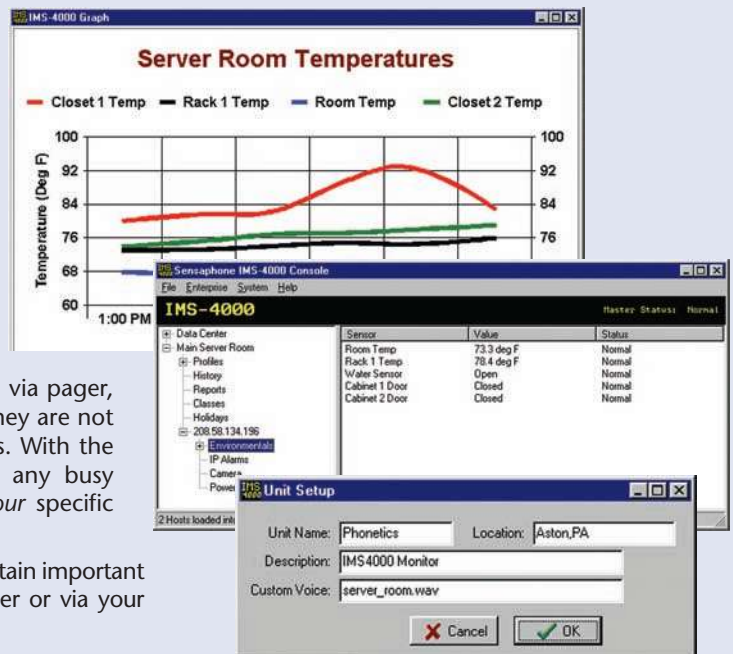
IMS-4000 Graph

Server Room Temperatures

Closet 1 Temp Rack 1 Temp Room Temp Closet 2 Temp

Temperature (Deg F)

100
92
84
76
68
60
1:00 PM

100
92
84
76

Sensaphone IMS-4000 Console

File Enterprise System Help

IMS-4000

Master Status: Normal

Data Center
Main Server Room
Profiles
History
Reports
Classes
Holidays
208.58.134.196
Environmentals
IP Alarms
Camera
Power

2 Hosts loaded int

| Sensor | Value | Status |
|---|---|---|
| Room Temp | 73.3 deg F | Normal |
| Rack 1 Temp | 78.4 deg F | Normal |
| Water Sensor | Open | Normal |
| Cabinet 1 Door | Closed | Normal |
| Cabinet 2 Door | Closed | Normal |

via pager, hey are not s. With the any busy our specific

tain important er or via your

Unit Setup

Unit Name: Phonetics
Location: Aston,PA
Description: IMS4000 Monitor
Custom Voice: server_room.wav

Cancel
OK